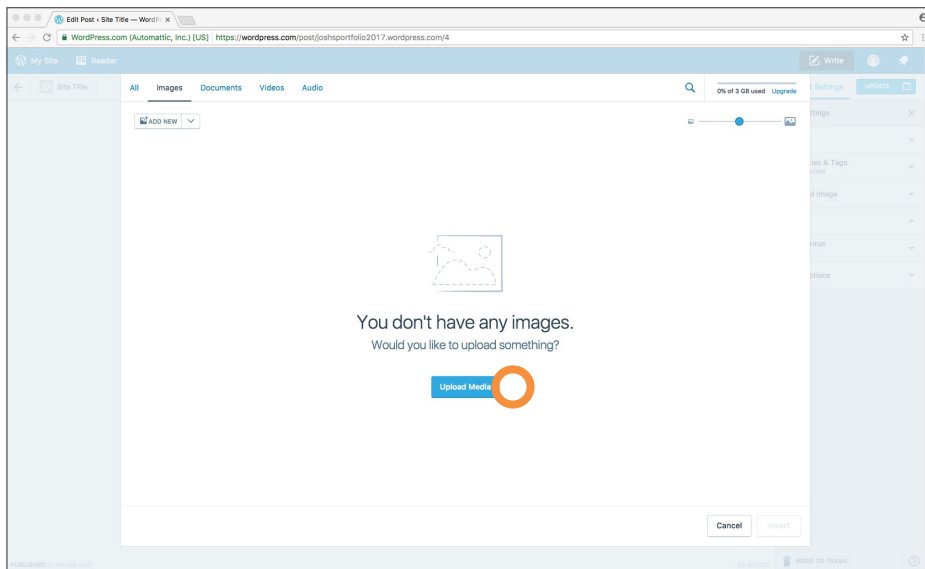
Edit Post ‹ Site Title — WordP

WordPress.com (Automattic, Inc.) [US] https://wordpress.com/post/joshsportfolio2017.wordpress.com/4

My Site Reader

Write

Site Title

All Images Documents Videos Audio

0% of 3 GB used Upgrade

Settings UPDATE

ADD NEW

ettings

ies & Tags

d Image

rmat

otions

You don't have any images.

Would you like to upload something?

Upload Media

Cancel Insert

PUBLISHED

MOVE TO TRASH